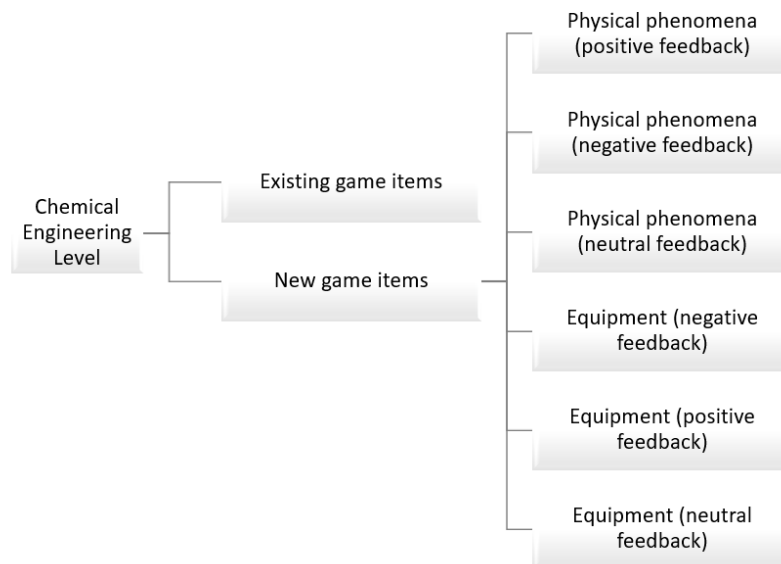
Chemical Engineering Level

Existing game items

New game items

Physical phenomena (positive feedback)

Physical phenomena (negative feedback)

Physical phenomena (neutral feedback)

Equipment (negative feedback)

Equipment (positive feedback)

Equipment (neutral feedback)